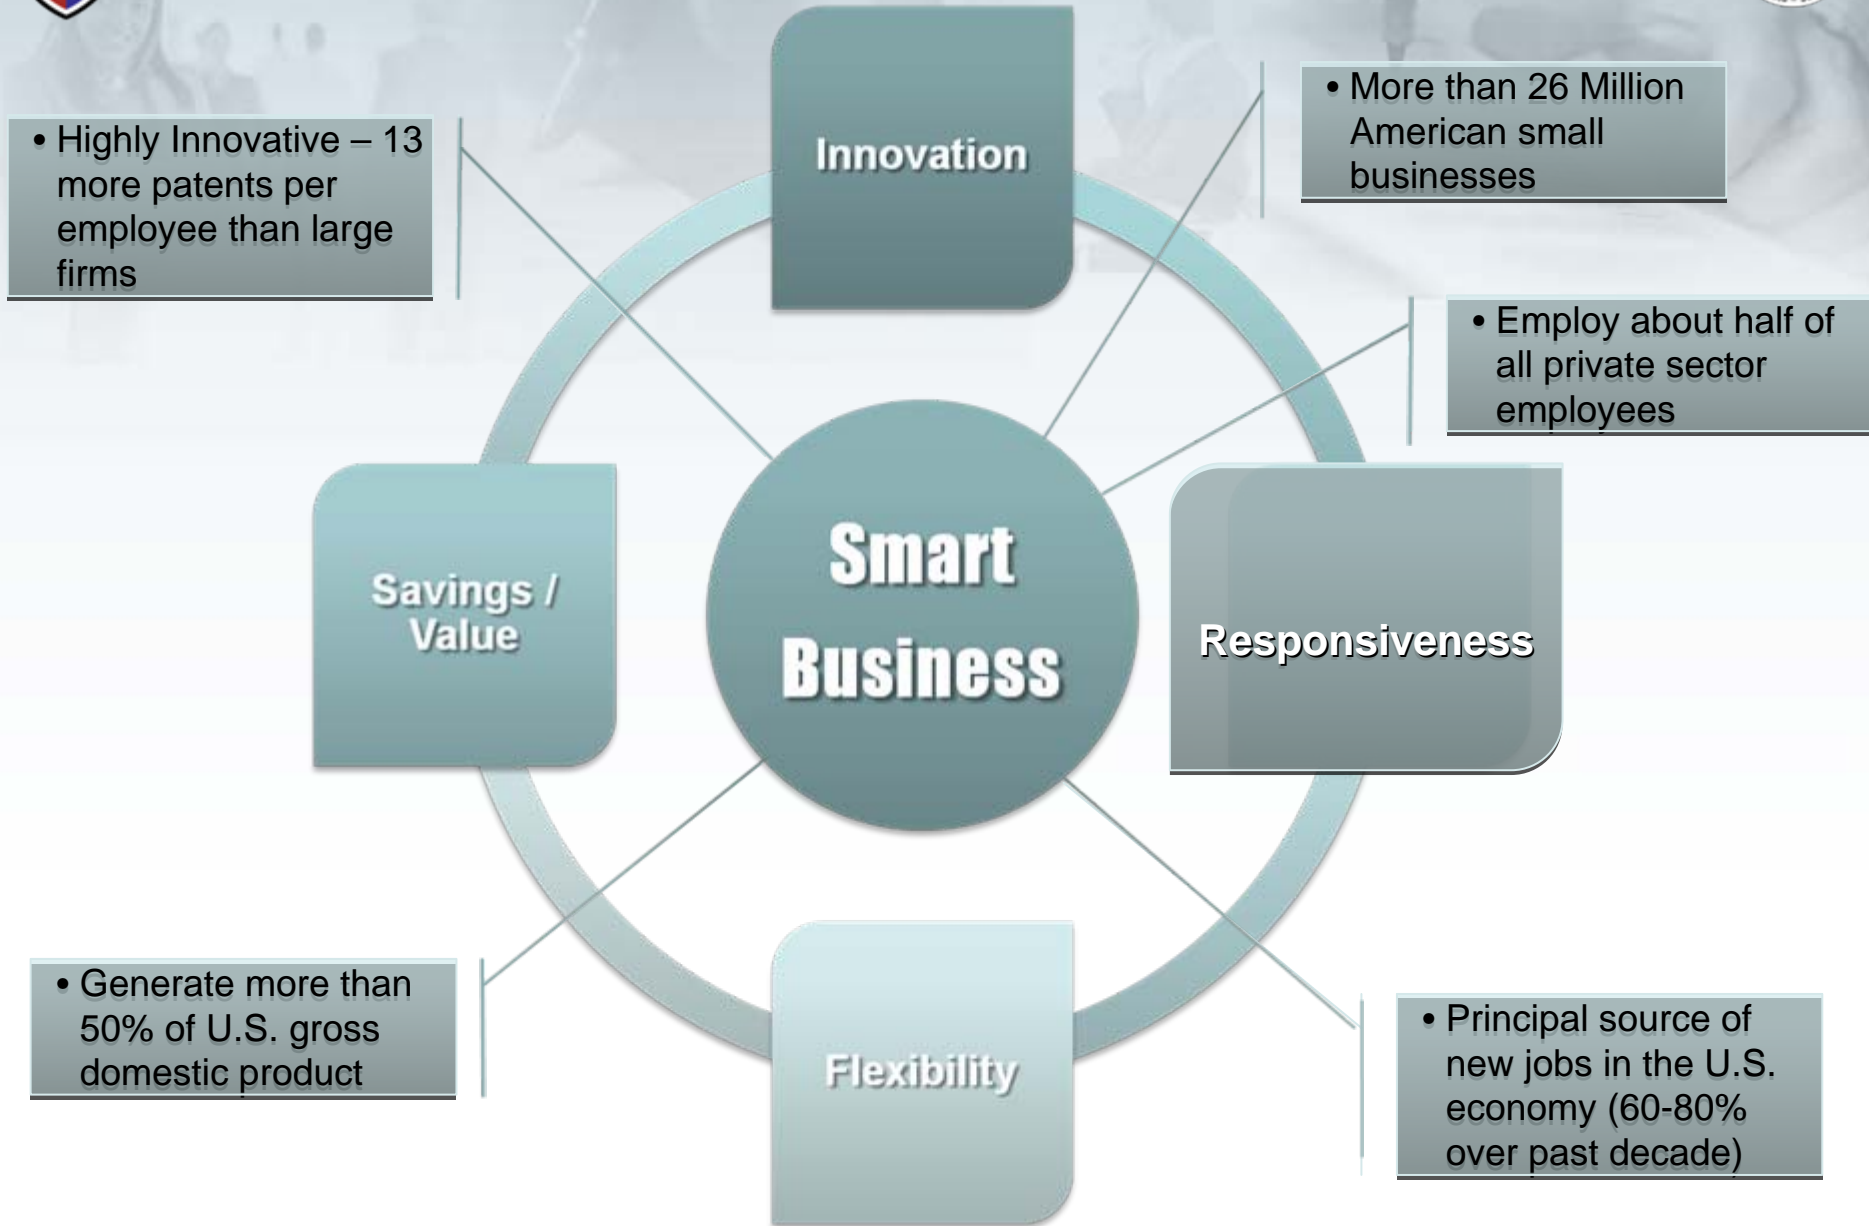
• Highly Innovative – 13 more patents per employee than large firms

Innovation

• More than 26 Million American small businesses

• Employ about half of all private sector employees

Savings / Value

Smart Business

Responsiveness

• Generate more than 50% of U.S. gross domestic product

Flexibility

• Principal source of new jobs in the U.S. economy (60-80% over past decade)